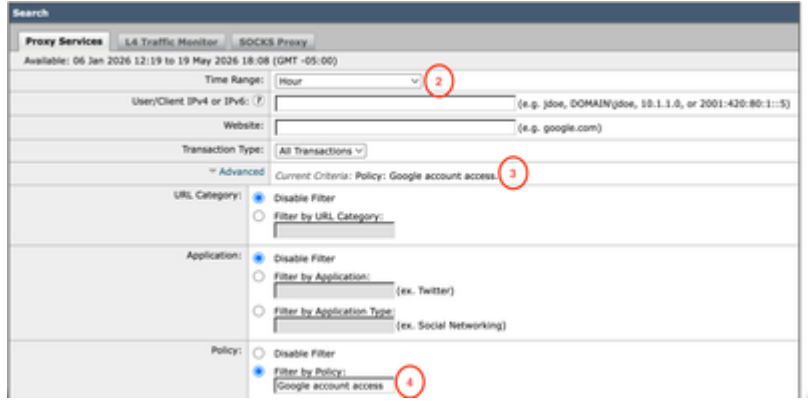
Search

Proxy Services | L4 Traffic Monitor | SOCKS Proxy

Available: 06 Jan 2026 12:19 to 19 May 2026 18:08 (GMT -05:00)

Time Range: Hour 2

User/Client IPv4 or IPv6: ? (e.g. jdoe, DOMAIN\jdoe, 10.1.1.0, or 2001:420:80:1::5)

Website: (e.g. google.com)

Transaction Type: All Transactions

▾ Advanced Current Criteria: Policy: Google account access. 3

URL Category: Disable Filter
Filter by URL Category:

Application: Disable Filter
Filter by Application: (ex. Twitter)
Filter by Application Type: (ex. Social Networking)

Policy: Disable Filter
Filter by Policy:
Google account access 4